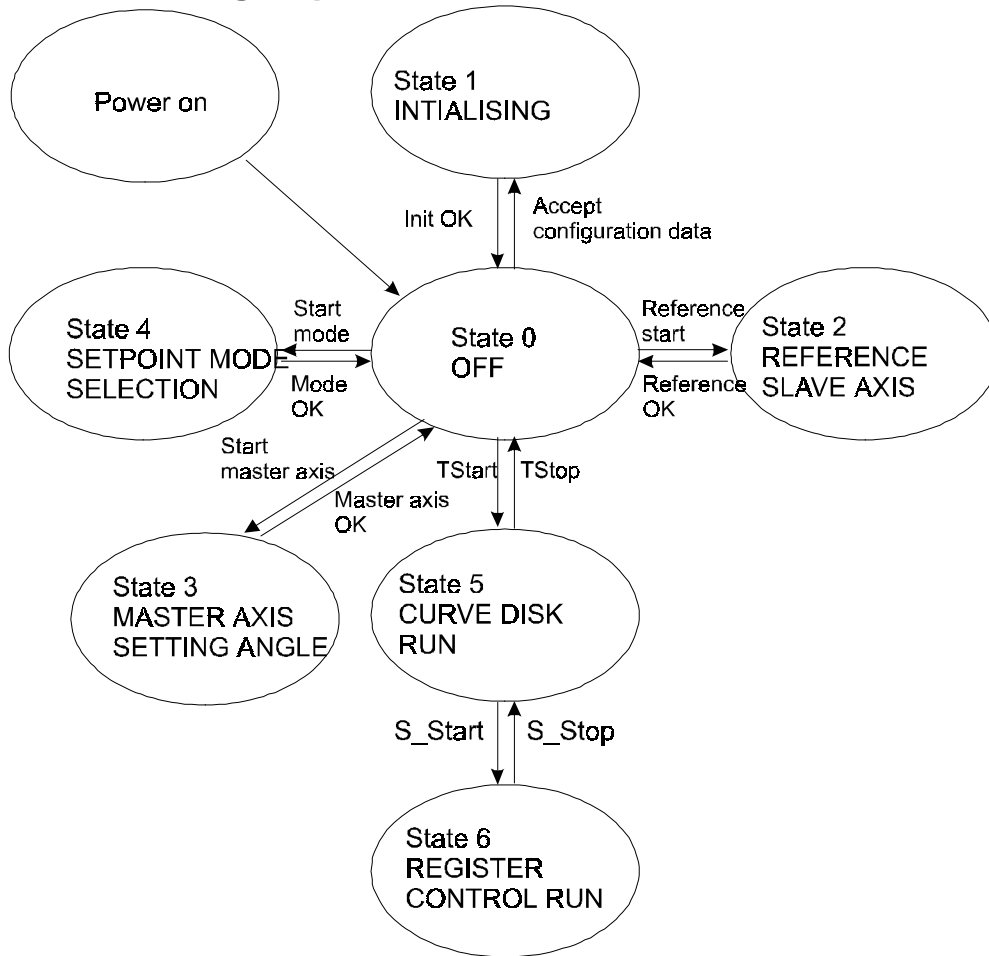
Power on

State 1
INTIALISING

Init OK

Accept configuration data

State 4
SETPOINT MODE SELECTION

Start mode

Mode OK

State 0
OFF

Reference start

Reference OK

State 2
REFERENCE SLAVE AXIS

Start master axis

Master axis OK

TStart

TStop

State 3
MASTER AXIS SETTING ANGLE

State 5
CURVE DISK RUN

S_Start

S_Stop

State 6
REGISTER CONTROL RUN